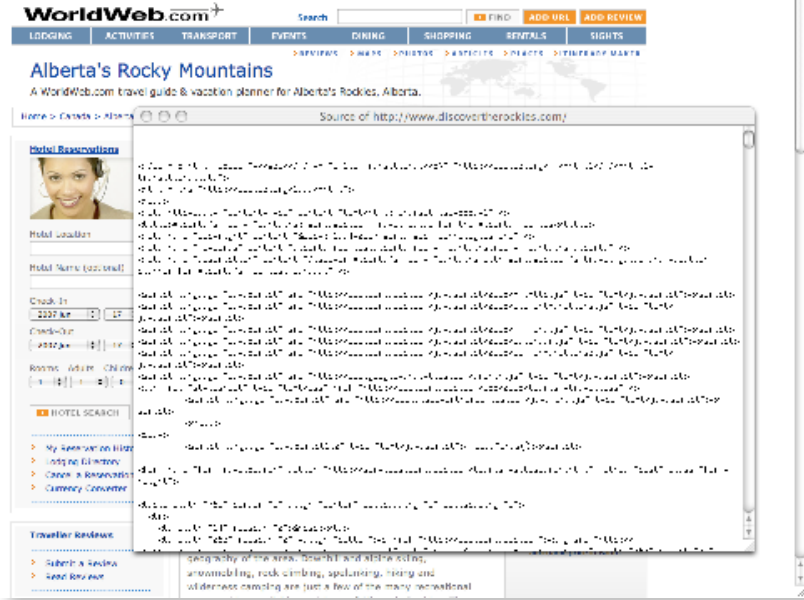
WorldWeb.com

Search FIND ADD URL ADD REVIEW

LODGING ACTIVITIES TRANSPORT EVENTS DINING SHOPPING RENTALS SIGHTS

REVIEWS MAPS PHOTOS ARTICLES PLACES ITINERARY MAKER

Alberta's Rocky Mountains

A WorldWeb.com travel guide & vacation planner for Alberta's Rockies, Alberta.

Home > Canada > Alberta

Source of http://www.discovertherockies.com/

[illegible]

Hotel Reservations

Hotel Location

Hotel Name (optional)

Check In

2007 Jun 17

Check Out

Rooms Adults Children

HOTEL SEARCH

My Reservation History
Lodging Directory
Cancel a Reservation
Currency Converter

Traveller Reviews

Submit a Review
Read Reviews

geography of the area. Downhill and alpine skiing, snowmobiling, rock climbing, spelunking, hiking and wilderness camping are just a few of the many recreational